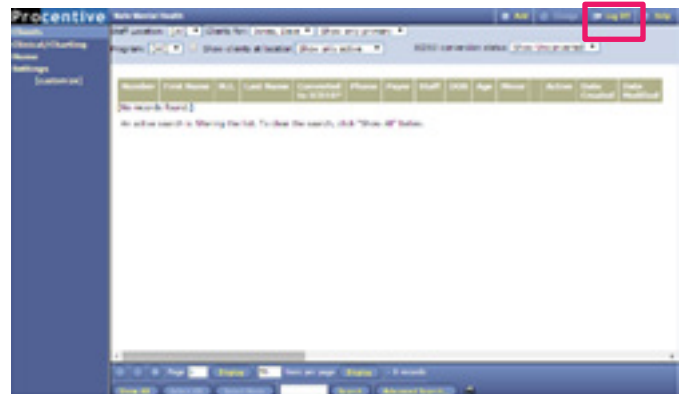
Procentive

Clients
Clinical/Charting
Home
Settings
[custom.xx]

Auto Mental Health

Add | Log Off | Help

Staff Location: [All] Clients for: Jones, Dave Show any primary
Program: [All] Show clients at location: Show any active ICD10 conversion status: Show Unprepared

| Number | First Name | M.I. | Last Name | Converted to ICD10? | Phone | Payer | Staff | DOB | Age | Phone | Active | Date Created | Date Modified |
|---|---|---|---|---|---|---|---|---|---|---|---|---|---|

[No records found.]

An active search is filtering the list. To clear the search, click "Show All" below.

Page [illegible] Display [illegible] Items per page Display - 0 records

Show All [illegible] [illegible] Search Advanced Search